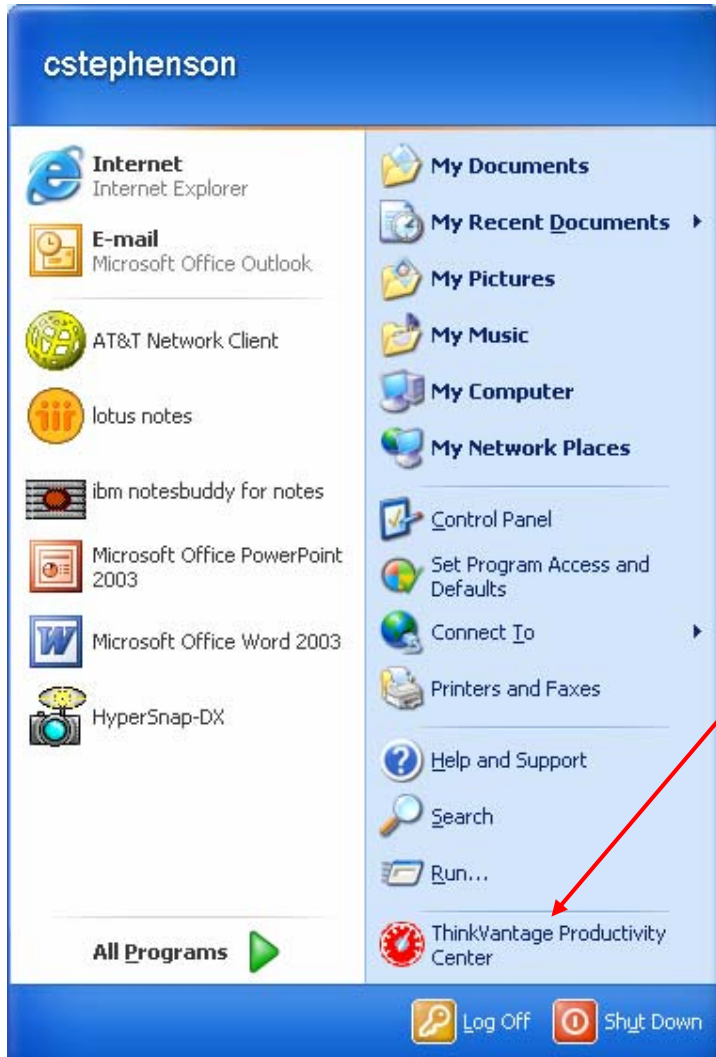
cstephenson

Internet
Internet Explorer

E-mail
Microsoft Office Outlook

AT&T Network Client

lotus notes

ibm notesbuddy for notes

Microsoft Office PowerPoint 2003

Microsoft Office Word 2003

HyperSnap-DX

All Programs

My Documents

My Recent Documents

My Pictures

My Music

My Computer

My Network Places

Control Panel

Set Program Access and Defaults

Connect To

Printers and Faxes

Help and Support

Search

Run...

ThinkVantage Productivity Center

Log Off

Shut Down